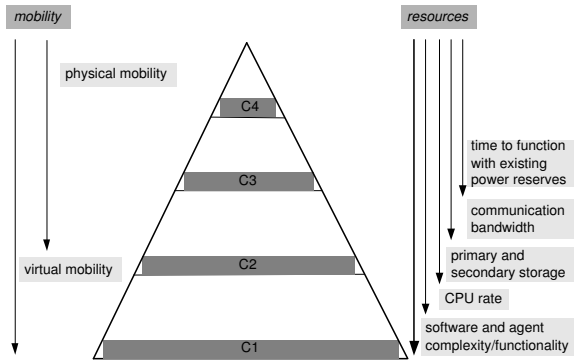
mobility

physical mobility

virtual mobility

C4

C3

C2

C1

resources

time to function with existing power reserves

communication bandwidth

primary and secondary storage

CPU rate

software and agent complexity/functionality